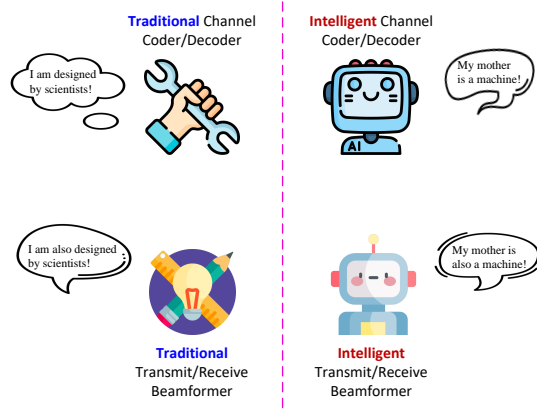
Traditional Channel Coder/Decoder

I am designed by scientists!

Intelligent Channel Coder/Decoder

My mother is a machine!

AI

I am also designed by scientists!

Traditional Transmit/Receive Beamformer

My mother is also a machine!

Intelligent Transmit/Receive Beamformer